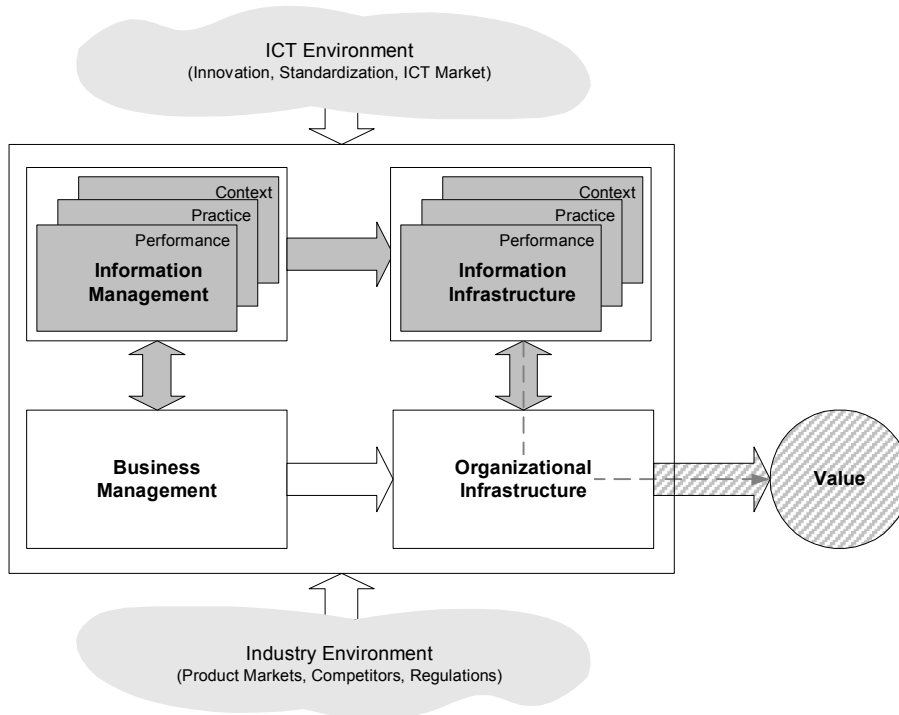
ICT Environment
(Innovation, Standardization, ICT Market)

Context
Practice
Performance
Information Management

Context
Practice
Performance
Information Infrastructure

Business Management

Organizational Infrastructure

Value

Industry Environment
(Product Markets, Competitors, Regulations)